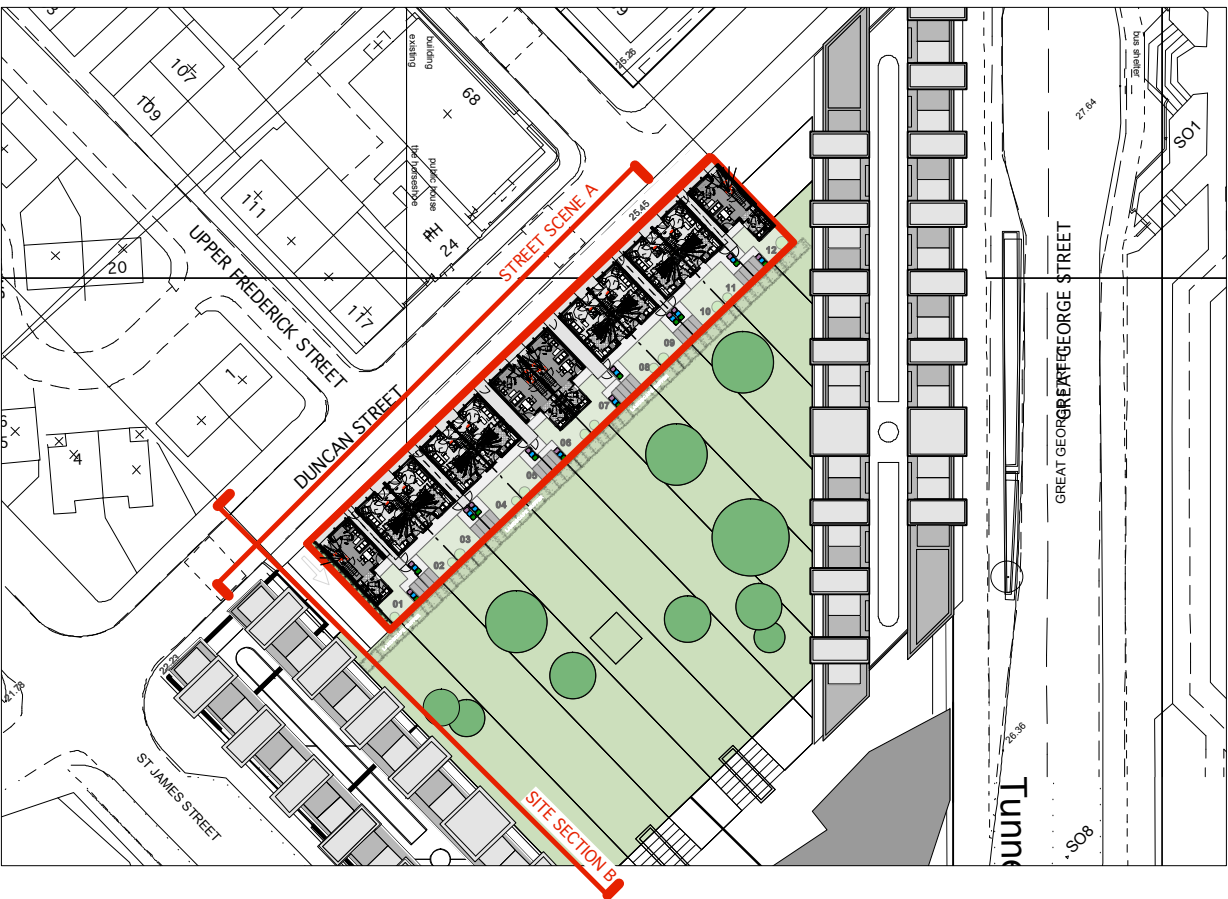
107
109
68
existing building
the parasene public house
PH 24
25.26
111
20
117
UPPER FREDERICK STREET
STREET SCENE A
25.45
DUNCAN STREET
4
12
11
10
09
08
07
06
05
04
03
02
01
GREAT GEORGE STREET
GREAT GEORGE STREET
GREAT GEORGE STREET
bus shelter
27.64
SO1
22.22
21.78
ST JAMES STREET
SITE SECTION B
26.36
Tunne
SO8